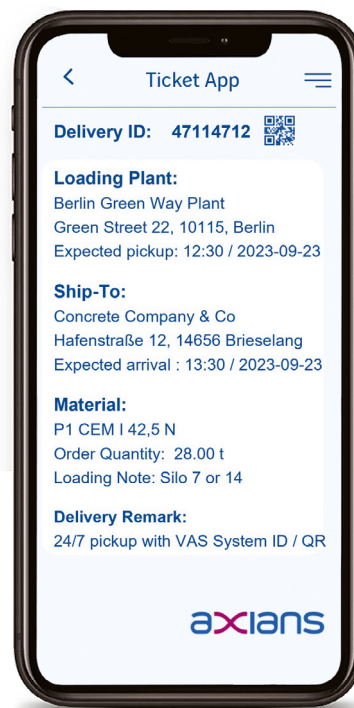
Ticket App

Delivery ID: 47114712

Loading Plant:
Berlin Green Way Plant
Green Street 22, 10115, Berlin
Expected pickup: 12:30 / 2023-09-23

Ship-To:
Concrete Company & Co
Hafenstraße 12, 14656 Brieselang
Expected arrival : 13:30 / 2023-09-23

Material:
P1 CEM I 42,5 N
Order Quantity: 28.00 t
Loading Note: Silo 7 or 14

Delivery Remark:
24/7 pickup with VAS System ID / QR

axians